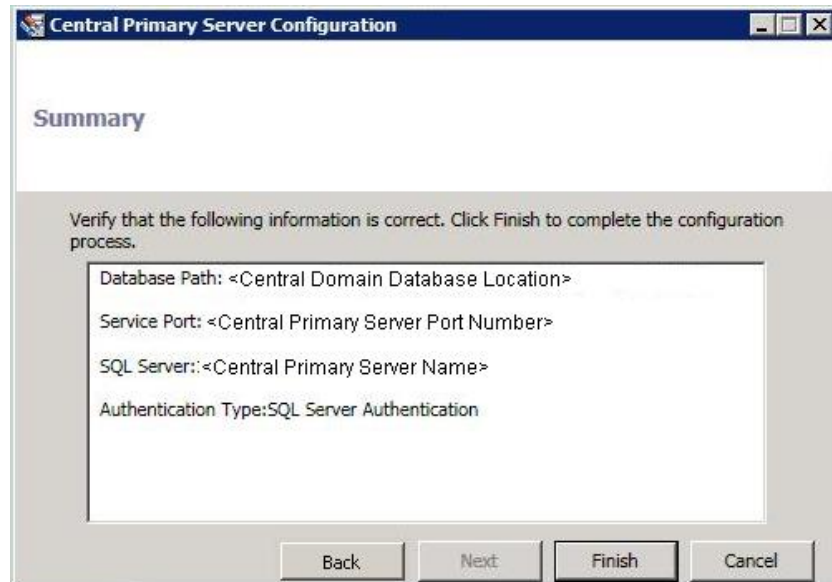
Central Primary Server Configuration

Summary

Verify that the following information is correct. Click Finish to complete the configuration process.

Database Path: <Central Domain Database Location>

Service Port: <Central Primary Server Port Number>

SQL Server::<Central Primary Server Name>

Authentication Type:SQL Server Authentication

Back Next Finish Cancel